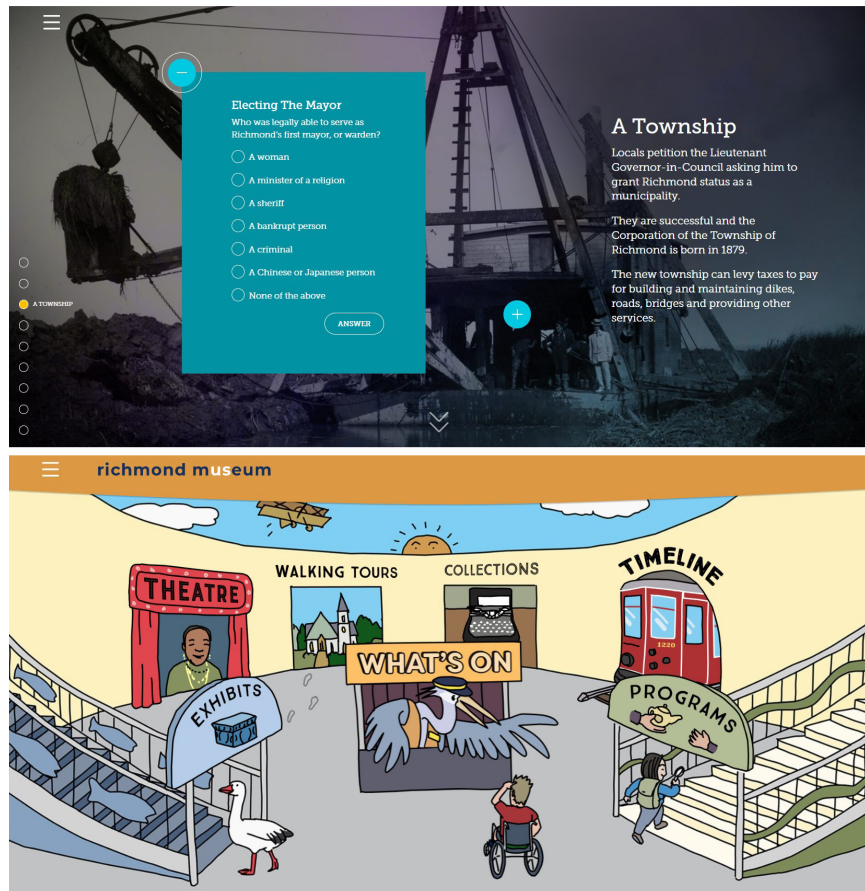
Electing The Mayor

Who was legally able to serve as Richmond's first mayor, or warden?

A woman

A minister of a religion

A sheriff

A bankrupt person

A criminal

A Chinese or Japanese person

None of the above

ANSWER

A TOWNSHIP

A Township

Locals petition the Lieutenant Governor-in-Council asking him to grant Richmond status as a municipality.

They are successful and the Corporation of the Township of Richmond is born in 1879.

The new township can levy taxes to pay for building and maintaining dikes, roads, bridges and providing other services.

richmond museum

THEATRE

WALKING TOURS

COLLECTIONS

TIMELINE

WHAT'S ON

EXHIBITS

PROGRAMS

1220